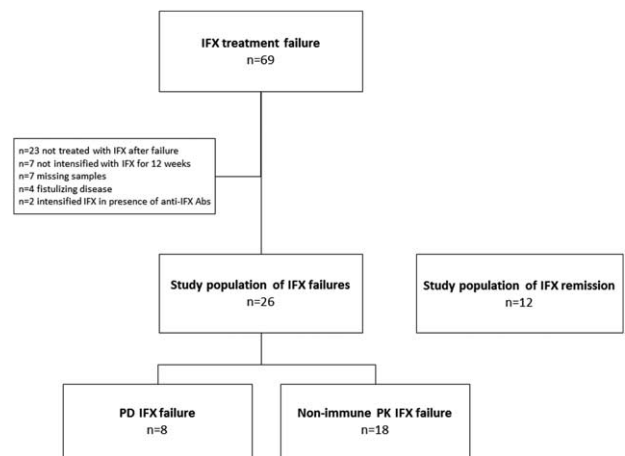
IFX treatment failure
n=69

n=23 not treated with IFX after failure
n=7 not intensified with IFX for 12 weeks
n=7 missing samples
n=4 fistulizing disease
n=2 intensified IFX in presence of anti-IFX Abs

Study population of IFX failures
n=26

Study population of IFX remission
n=12

PD IFX failure
n=8

Non-immune PK IFX failure
n=18